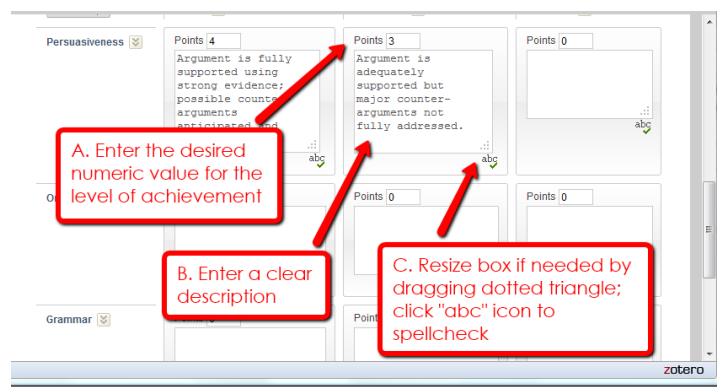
Persuasiveness

Points 4

Argument is fully supported using strong evidence; possible counter arguments anticipated and

abc

Points 3

Argument is adequately supported but major counter-arguments not fully addressed.

abc

Points 0

abc

O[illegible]

Points 0

Points 0

Grammar

Point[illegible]

A. Enter the desired numeric value for the level of achievement

B. Enter a clear description

C. Resize box if needed by dragging dotted triangle; click "abc" icon to spellcheck

zotero